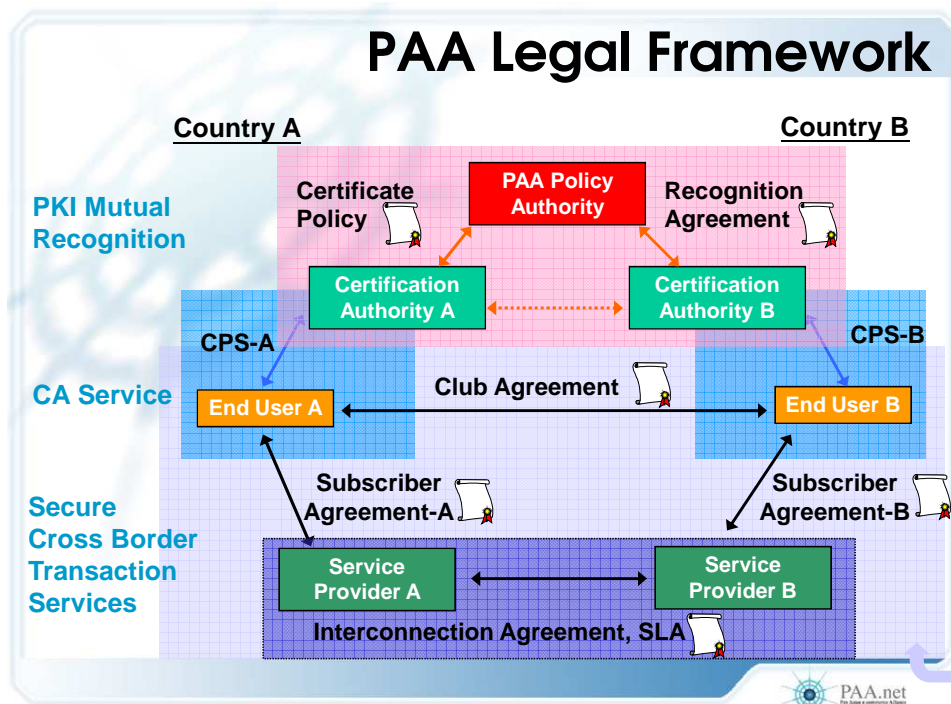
PAA Legal Framework

Country A

Country B

PKI Mutual Recognition

Certificate Policy

PAA Policy Authority

Recognition Agreement

Certification Authority A

Certification Authority B

CPS-A

CPS-B

CA Service

Club Agreement

End User A

End User B

Secure Cross Border Transaction Services

Subscriber Agreement-A

Subscriber Agreement-B

Service Provider A

Service Provider B

Interconnection Agreement, SLA

PAA.net